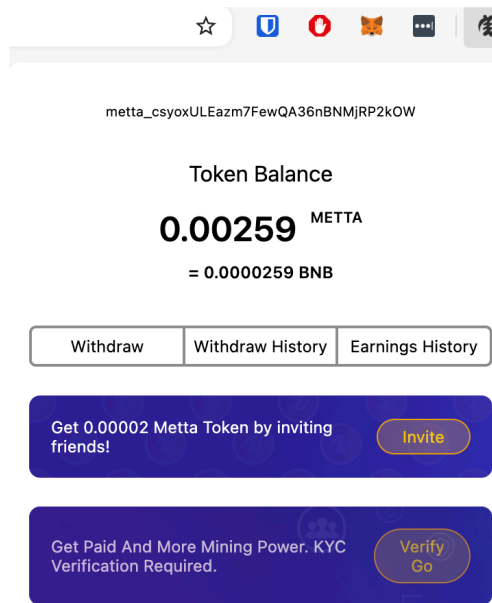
metta_csyoxULEazm7FewQA36nBNMjRP2kOW

Token Balance

0.00259 METTA

= 0.0000259 BNB

Withdraw | Withdraw History | Earnings History

Get 0.00002 Metta Token by inviting friends!

Invite

Get Paid And More Mining Power. KYC Verification Required.

Verify Go